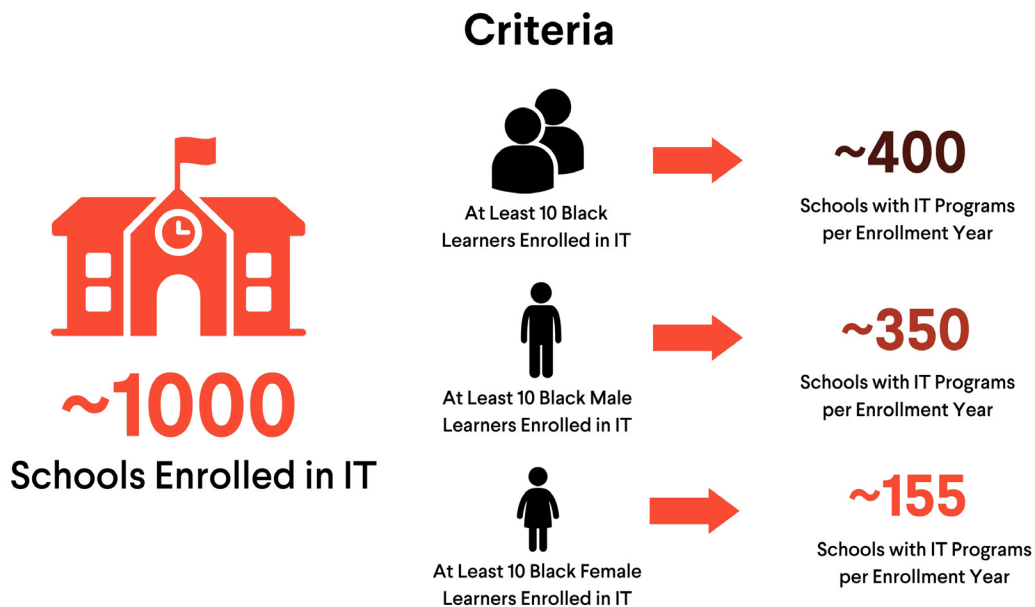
Criteria

~1000

Schools Enrolled in IT

At Least 10 Black Learners Enrolled in IT

~400

Schools with IT Programs per Enrollment Year

At Least 10 Black Male Learners Enrolled in IT

~350

Schools with IT Programs per Enrollment Year

At Least 10 Black Female Learners Enrolled in IT

~155

Schools with IT Programs per Enrollment Year